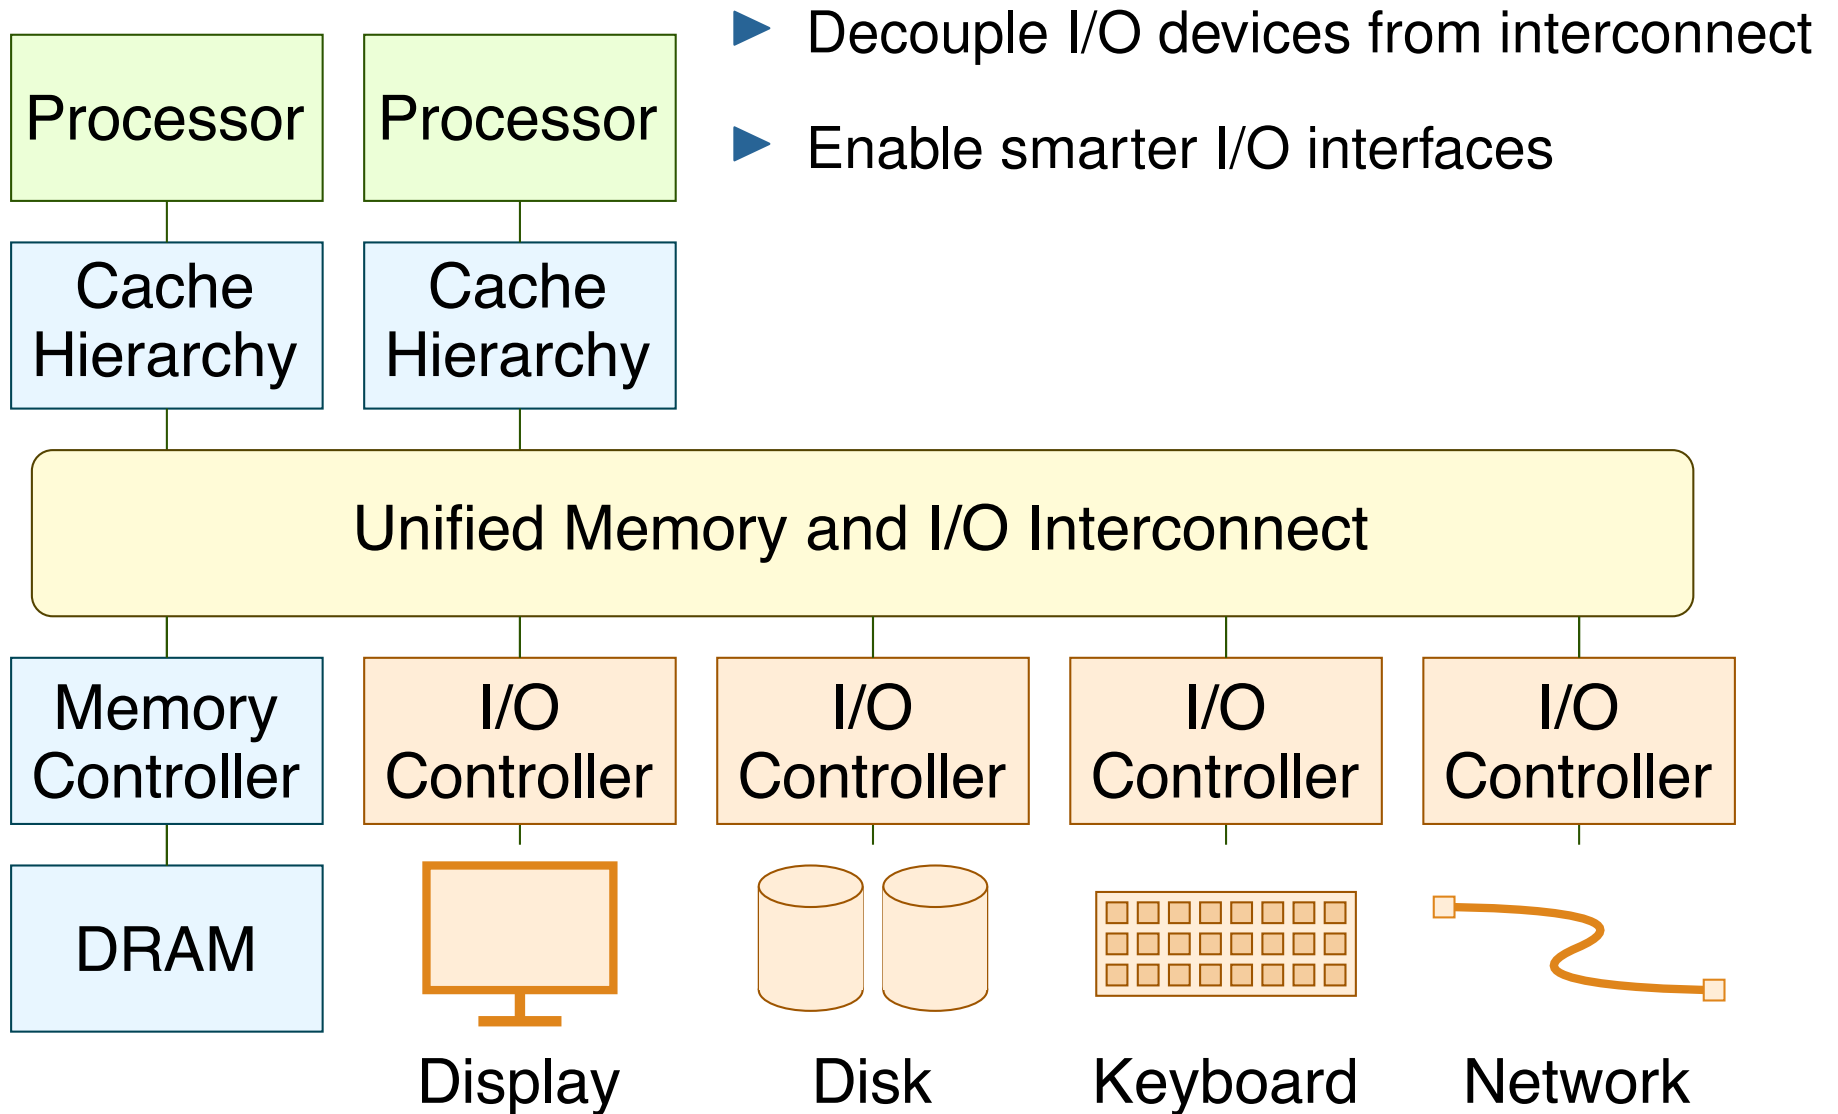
Processor

Processor

Decouple I/O devices from interconnect

Enable smarter I/O interfaces

Cache Hierarchy

Cache Hierarchy

Unified Memory and I/O Interconnect

Memory Controller

I/O Controller

I/O Controller

I/O Controller

I/O Controller

DRAM

Display

Disk

Keyboard

Network